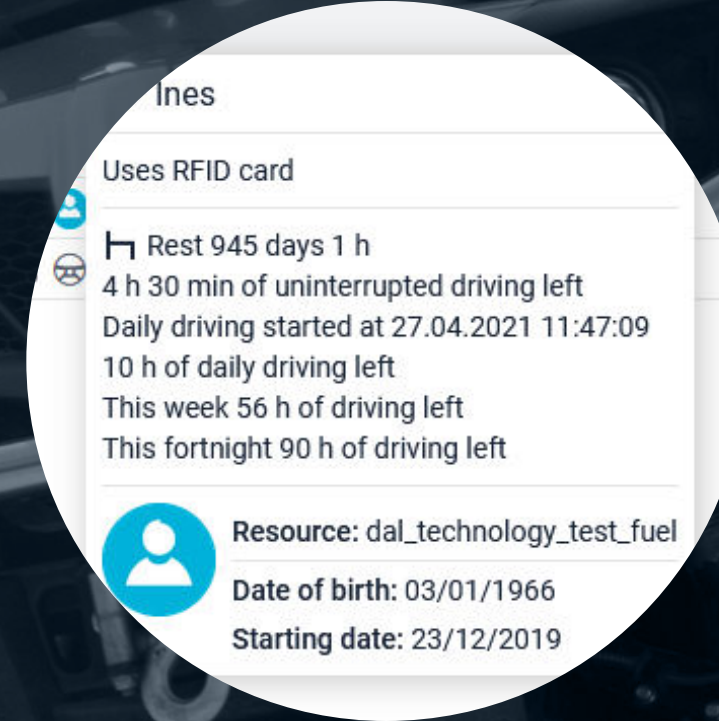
Ines

Uses RFID card

Rest 945 days 1 h
4 h 30 min of uninterrupted driving left
Daily driving started at 27.04.2021 11:47:09
10 h of daily driving left
This week 56 h of driving left
This fortnight 90 h of driving left

Resource: dal_technology_test_fuel
Date of birth: 03/01/1966
Starting date: 23/12/2019